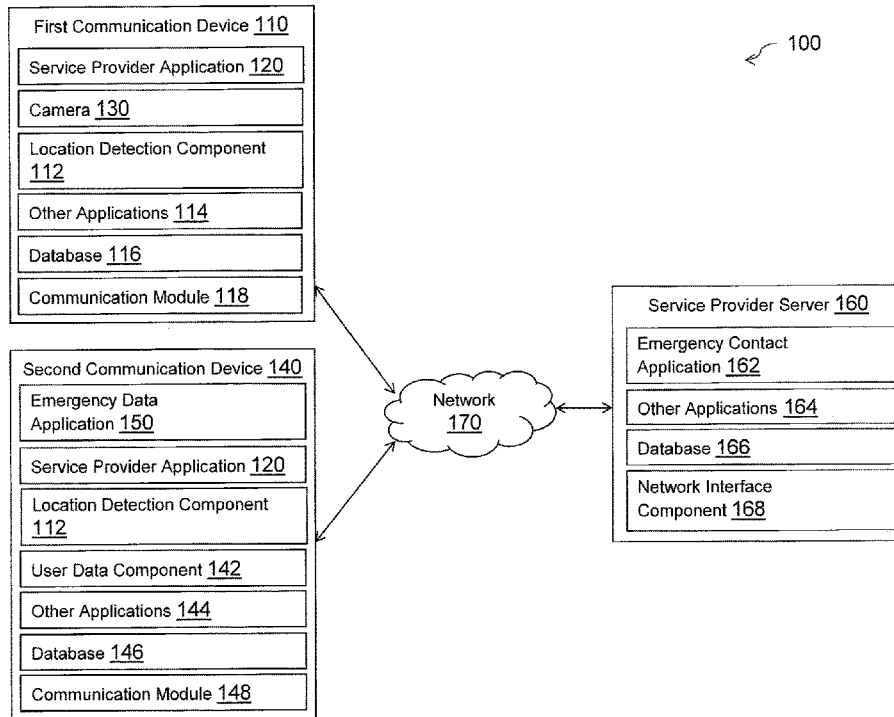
First Communication Device 110
Service Provider Application 120
Camera 130
Location Detection Component 112
Other Applications 114
Database 116
Communication Module 118

100

Second Communication Device 140
Emergency Data Application 150
Service Provider Application 120
Location Detection Component 112
User Data Component 142
Other Applications 144
Database 146
Communication Module 148

Network 170

Service Provider Server 160
Emergency Contact Application 162
Other Applications 164
Database 166
Network Interface Component 168